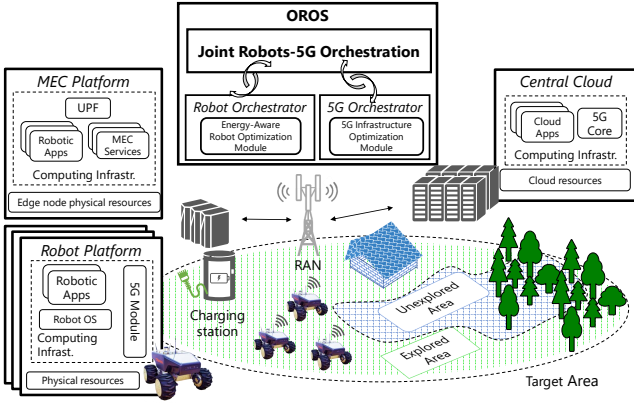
OROS

Joint Robots-5G Orchestration

Robot Orchestrator

Energy-Aware Robot Optimization Module

5G Orchestrator

5G Infrastructure Optimization Module

MEC Platform

UPF

Robotic Apps

MEC Services

Computing Infrastr.

Edge node physical resources

Central Cloud

Cloud Apps

5G Core

Computing Infrastr.

Cloud resources

Robot Platform

Robotic Apps

5G Module

Robot OS

Computing Infrast.

Physical resources

RAN

Charging station

Unexplored Area

Explored Area

Target Area